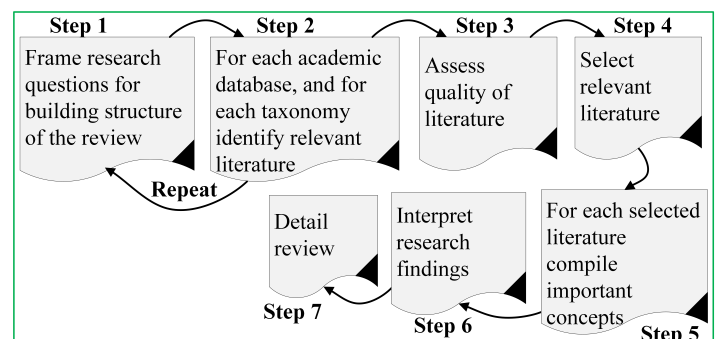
Step 1

Frame research questions for building structure of the review

Step 2

For each academic database, and for each taxonomy identify relevant literature

Repeat

Step 3

Assess quality of literature

Step 4

Select relevant literature

For each selected literature compile important concepts

Step 5

Interpret research findings

Step 6

Detail review

Step 7